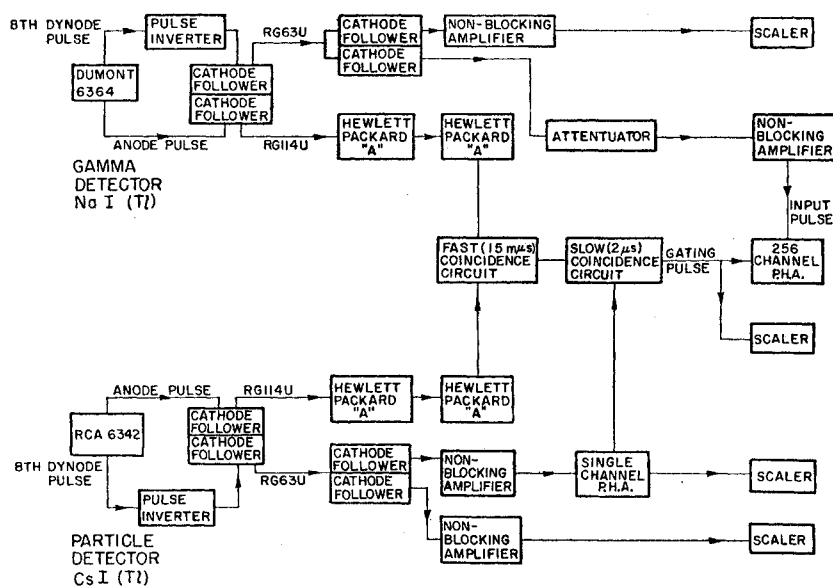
8TH DYNODE PULSE
PULSE INVERTER
RG63U
CATHODE FOLLOWER
CATHODE FOLLOWER
NON-BLOCKING AMPLIFIER
SCALER
DUMONT 6364
CATHODE FOLLOWER
CATHODE FOLLOWER
ANODE PULSE
RG114U
HEWLETT PACKARD "A"
HEWLETT PACKARD "A"
ATTENTUATOR
NON-BLOCKING AMPLIFIER
GAMMA DETECTOR Na I (Tl)
INPUT PULSE
FAST (15 mμs) COINCIDENCE CIRCUIT
SLOW (2μs) COINCIDENCE CIRCUIT
GATING PULSE
256 CHANNEL P.H.A.
SCALER
ANODE PULSE
RG114U
HEWLETT PACKARD "A"
HEWLETT PACKARD "A"
RCA 6342
CATHODE FOLLOWER
CATHODE FOLLOWER
8TH DYNODE PULSE
RG63U
CATHODE FOLLOWER
CATHODE FOLLOWER
NON-BLOCKING AMPLIFIER
SINGLE CHANNEL P.H.A.
SCALER
PULSE INVERTER
NON-BLOCKING AMPLIFIER
SCALER
PARTICLE DETECTOR Cs I (Tl)